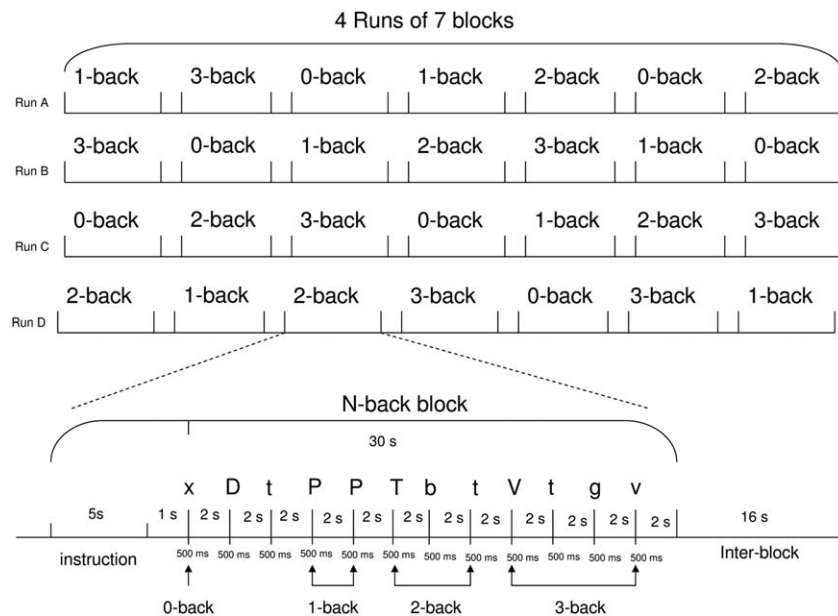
4 Runs of 7 blocks

1-back 3-back 0-back 1-back 2-back 0-back 2-back
Run A

3-back 0-back 1-back 2-back 3-back 1-back 0-back
Run B

0-back 2-back 3-back 0-back 1-back 2-back 3-back
Run C

2-back 1-back 2-back 3-back 0-back 3-back 1-back
Run D

N-back block

30 s

x D t P P T b t V t g v

5s 1 s 2 s 2 s 2 s 2 s 2 s 2 s 2 s 2 s 2 s 2 s 2 s 2 s 16 s

instruction 500 ms 500 ms 500 ms 500 ms 500 ms 500 ms 500 ms 500 ms 500 ms 500 ms 500 ms 500 ms Inter-block

0-back 1-back 2-back 3-back